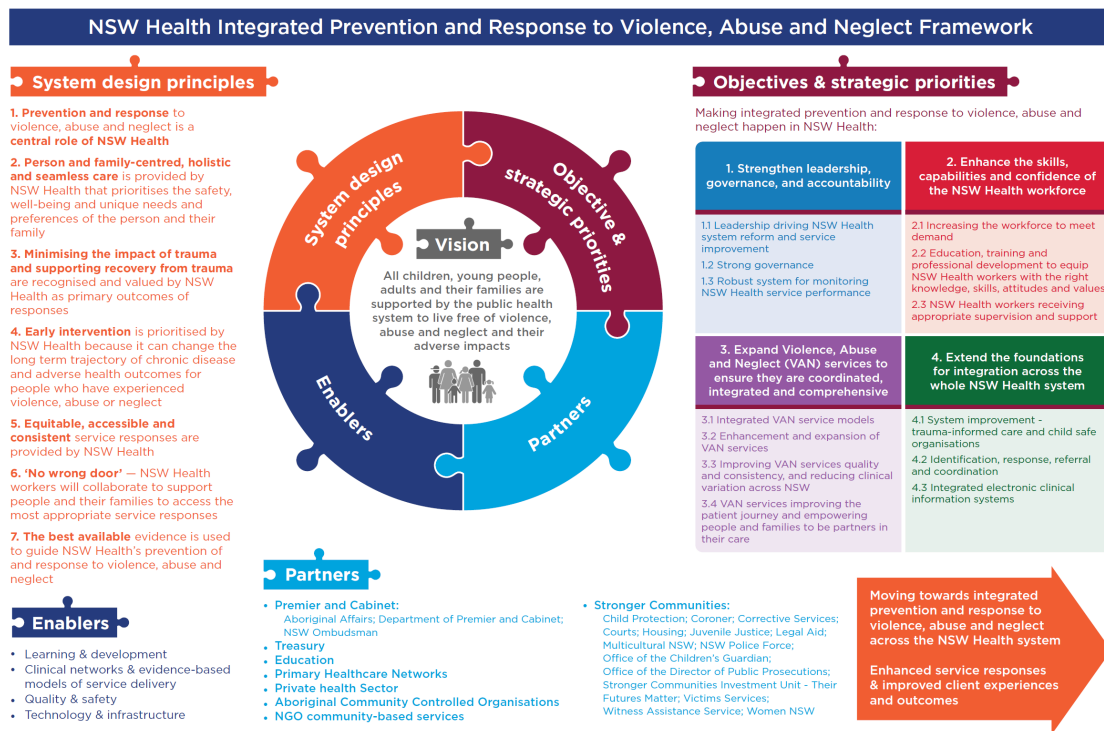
NSW Health Integrated Prevention and Response to Violence, Abuse and Neglect Framework

System design principles

1. Prevention and response to violence, abuse and neglect is a central role of NSW Health

2. Person and family-centred, holistic and seamless care is provided by NSW Health that prioritises the safety, well-being and unique needs and preferences of the person and their family

3. Minimising the impact of trauma and supporting recovery from trauma are recognised and valued by NSW Health as primary outcomes of responses

4. Early intervention is prioritised by NSW Health because it can change the long term trajectory of chronic disease and adverse health outcomes for people who have experienced violence, abuse or neglect

5. Equitable, accessible and consistent service responses are provided by NSW Health

6. 'No wrong door' — NSW Health workers will collaborate to support people and their families to access the most appropriate service responses

7. The best available evidence is used to guide NSW Health's prevention of and response to violence, abuse and neglect

System design principles

Objective & strategic priorities

Vision

All children, young people, adults and their families are supported by the public health system to live free of violence, abuse and neglect and their adverse impacts

Enablers

Partners

Objectives & strategic priorities

Making integrated prevention and response to violence, abuse and neglect happen in NSW Health:

1. Strengthen leadership, governance, and accountability

1.1 Leadership driving NSW Health system reform and service improvement

1.2 Strong governance

1.3 Robust system for monitoring NSW Health service performance

2. Enhance the skills, capabilities and confidence of the NSW Health workforce

2.1 Increasing the workforce to meet demand

2.2 Education, training and professional development to equip NSW Health workers with the right knowledge, skills, attitudes and values

2.3 NSW Health workers receiving appropriate supervision and support

3. Expand Violence, Abuse and Neglect (VAN) services to ensure they are coordinated, integrated and comprehensive

3.1 Integrated VAN service models

3.2 Enhancement and expansion of VAN services

3.3 Improving VAN services quality and consistency, and reducing clinical variation across NSW

3.4 VAN services improving the patient journey and empowering people and families to be partners in their care

4. Extend the foundations for integration across the whole NSW Health system

4.1 System improvement - trauma-informed care and child safe organisations

4.2 Identification, response, referral and coordination

4.3 Integrated electronic clinical information systems

Enablers

• Learning & development
• Clinical networks & evidence-based models of service delivery
• Quality & safety
• Technology & infrastructure

Partners

• Premier and Cabinet:
Aboriginal Affairs; Department of Premier and Cabinet; NSW Ombudsman
• Treasury
• Education
• Primary Healthcare Networks
• Private health Sector
• Aboriginal Community Controlled Organisations
• NGO community-based services

• Stronger Communities:
Child Protection; Coroner; Corrective Services; Courts; Housing; Juvenile Justice; Legal Aid; Multicultural NSW; NSW Police Force; Office of the Children's Guardian; Office of the Director of Public Prosecutions; Stronger Communities Investment Unit - Their Futures Matter; Victims Services; Witness Assistance Service; Women NSW

Moving towards integrated prevention and response to violence, abuse and neglect across the NSW Health system

Enhanced service responses & improved client experiences and outcomes